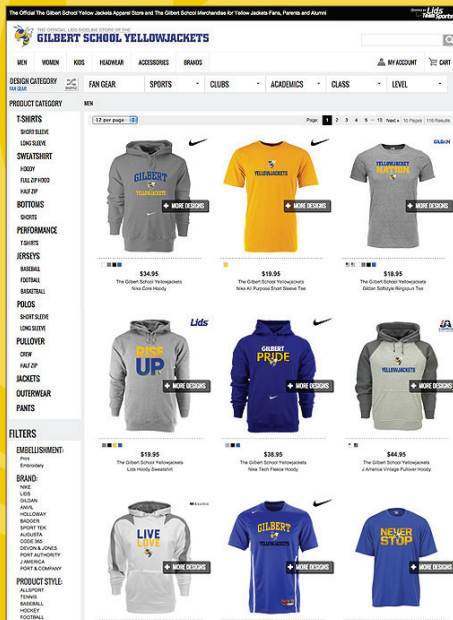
The Official The Gilbert School Yellow Jackets Apparel Store and The Gilbert School Merchandise for Yellow Jackets Fans, Parents and Alumni

Lids Team Sports

THE OFFICIAL LIDS ONLINE STORE OF THE
GILBERT SCHOOL YELLOWJACKETS

MEN WOMEN KIDS HEADWEAR ACCESSORIES BRANDS

MY ACCOUNT CART

DESIGN CATEGORY
FAN GEAR

FAN GEAR SPORTS CLUBS ACADEMICS CLASS LEVEL

PRODUCT CATEGORY

MEN

T-SHIRTS
SHORT SLEEVE
LONG SLEEVE
SWEATSHIRT
HOODY
FULL ZIP HOOD
HALF ZIP
BOTTOMS
SHORTS
PERFORMANCE
T SHIRTS
JERSEYS
BASEBALL
FOOTBALL
BASKETBALL
POLOS
SHORT SLEEVE
LONG SLEEVE
PULLOVER
CREW
HALF ZIP
JACKETS
OUTERWEAR
PANTS

FILTERS
EMBELLISHMENT:
Print
Embroidery
BRAND:
NIKE
LIDS
GILDAN
ANVIL
HOLLOWAY
BADGER
SPORT TEK
AUGUSTA
CODE 365
DEVON & JONES
PORT AUTHORITY
J AMERICA
PORT & COMPANY
PRODUCT STYLE:
ALLSPORT
TENNIS
BASEBALL
HOCKEY
FOOTBALL

12 per page

Page: 1 2 3 4 5 ... 10 Next » 10 Pages 116 Results

GILBERT YELLOWJACKETS
+ MORE DESIGNS
$34.95
The Gilbert School Yellowjackets
Nike Core Hoody

YELLOWJACKETS
+ MORE DESIGNS
$19.95
The Gilbert School Yellowjackets
Nike All Purpose Short Sleeve Tee

GILDAN
YELLOWJACKET NATION
+ MORE DESIGNS
$18.95
The Gilbert School Yellowjackets
Gildan Softstyle Ringspun Tee

Lids
RISE UP
+ MORE DESIGNS
$19.95
The Gilbert School Yellowjackets
Lids Hoody Sweatshirt

GILBERT PRIDE
+ MORE DESIGNS
$38.95
The Gilbert School Yellowjackets
Nike Tech Fleece Hoody

YELLOWJACKETS
+ MORE DESIGNS
$44.95
The Gilbert School Yellowjackets
J America Vintage Pullover Hoody

LIVE LOVE
+ MORE DESIGNS

GILBERT YELLOWJACKETS
+ MORE DESIGNS

NEVER STOP
+ MORE DESIGNS